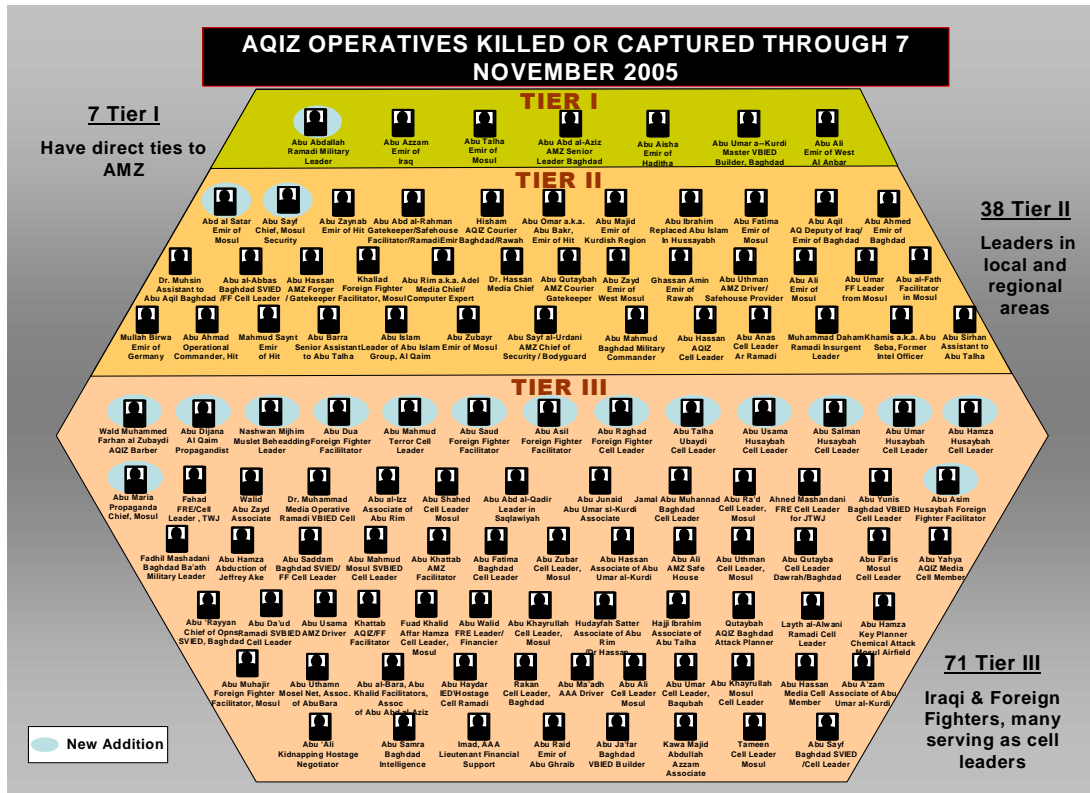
AQIZ OPERATIVES KILLED OR CAPTURED THROUGH 7 NOVEMBER 2005

7 Tier I

Have direct ties to AMZ

TIER I

Abu Abdallah Ramadi Military Leader

Abu Azzam Emir of Iraq

Abu Talha Emir of Mosul

Abu Abd al-Aziz AMZ Senior Leader Baghdad

Abu Aisha Emir of Haditha

Abu Umar a--Kurdi Master VBIED Builder, Baghdad

Abu Ali Emir of West Al Anbar

TIER II

Abd al Satar Emir of Mosul

Abu Sayf Chief, Mosul Security

Abu Zaynab Emir of Hit

Abu Abd al-Rahman Gatekeeper/Safehouse Facilitator/RamadiEmir

Hisham AQIZ Courier Baghdad/Rawah

Abu Omar a.k.a. Abu Bakr, Emir of Hit

Abu Majid Emir of Kurdish Region

Abu Ibrahim Replaced Abu Islam In Hussayabh

Abu Fatima Emir of Mosul

Abu Aqil AQ Deputy of Iraq/ Emir of Baghdad

Abu Ahmed Emir of Baghdad

38 Tier II

Leaders in local and regional areas

Dr. Muhsin Assistant to Abu Aqil Baghdad

Abu al-Abbas Baghdad SVIED /FF Cell Leader

Abu Hassan AMZ Forger / Gatekeeper

Khallad Foreign Fighter Facilitator, Mosul

Abu Rim a.k.a. Adel Media Chief/ Computer Expert

Dr. Hassan Media Chief

Abu Qutaybah AMZ Courier Gatekeeper

Abu Zayd Emir of West Mosul

Ghassan Amin Emir of Rawah

Abu Uthman AMZ Driver/ Safehouse Provider

Abu Ali Emir of Mosul

Abu Umar FF Leader from Mosul

Abu al-Fath Facilitator in Mosul

Mullah Birwa Emir of Germany

Abu Ahmad Operational Commander, Hit

Mahmud Saynt Emir of Hit

Abu Barra Senior Assistant to Abu Talha

Abu Islam Leader of Abu Islam Group, Al Qaim

Abu Zubayr Emir of Mosul

Abu Sayf al-Urdani AMZ Chief of Security / Bodyguard

Abu Mahmud Baghdad Military Commander

Abu Hassan AQIZ Cell Leader

Abu Anas Cell Leader Ar Ramadi

Muhammad Daham Ramadi Insurgent Leader

Khamis a.k.a. Abu Seba, Former Intel Officer

Abu Sirhan Assistant to Abu Talha

TIER III

Walid Muhammed Farhan al Zubaydi AQIZ Barber

Abu Dijana Al Qaim Propagandist

Nashwan Mijhim Muslet Beheadding Leader

Abu Dua Foreign Fighter Facilitator

Abu Mahmud Terror Cell Leader

Abu Saud Foreign Fighter Facilitator

Abu Asil Foreign Fighter Facilitator

Abu Raghad Foreign Fighter Cell Leader

Abu Talha Ubaydi Cell Leader

Abu Usama Husaybah Cell Leader

Abu Salman Husaybah Cell Leader

Abu Umar Husaybah Cell Leader

Abu Hamza Husaybah Cell Leader

Abu Maria Propaganda Chief, Mosul

Fahad FRE/Cell Leader , TWJ

Walid Abu Zayd Associate

Dr. Muhammad Media Operative Ramadi VBIED Cell

Abu al-Izz Associate of Abu Rim

Abu Shahed Cell Leader Mosul

Abu Abd al-Qadir Leader in Saqlawiyah

Abu Junaid Abu Umar sl-Kurdi Associate

Jamal Abu Muhannad Baghdad Cell Leader

Abu Ra'd Cell Leader, Mosul

Ahmed Mashandani FRE Cell Leader for JTWJ

Abu Yunis Baghdad VBIED Cell Leader

Abu Asim Husaybah Foreign Fighter Facilitator

Fadhil Mashadani Baghdad Ba'ath Military Leader

Abu Hamza Abduction of Jeffrey Ake

Abu Saddam Baghdad SVIED/ FF Cell Leader

Abu Mahmud Mosul SVBIED Cell Leader

Abu Khattab AMZ Facilitator

Abu Fatima Baghdad Cell Leader

Abu Zubar Cell Leader, Mosul

Abu Hassan Associate of Abu Umar al-Kurdi

Abu Ali AMZ Safe House

Abu Uthman Cell Leader, Mosul

Abu Qutayba Cell Leader Dawrah/Baghdad

Abu Faris Mosul Cell Leader

Abu Yahya AQIZ Media Cell Member

Abu 'Rayyan Chief of Opns SVIED, Baghdad

Abu Da'ud Ramadi SVBIED Cell Leader

Abu Usama AMZ Driver

Khattab AQIZ/FF Facilitator

Fuad Khalid Affar Hamza Cell Leader, Mosul

Abu Walid FRE Leader/ Financier

Abu Khayrullah Cell Leader, Mosul

Hudayfah Satter Associate of Abu Rim /Dr Hassan

Hajji Ibrahim Associate of Abu Talha

Qutaybah AQIZ Baghdad Attack Planner

Layth al-Alwani Ramadi Cell Leader

Abu Hamza Key Planner Chemical Attack Mosul Airfield

Abu Muhajir Foreign Fighter Facilitator, Mosul

Abu Uthamn Mosel Net, Assoc. of AbuBara

Abu al-Bara, Abu Khalid Facilitators, Assoc of Abu Abd al-Aziz

Abu Haydar IED/Hostage Cell Ramadi

Rakan Cell Leader, Baghdad

Abu Ma'adh AAA Driver

Abu Ali Cell Leader Mosul

Abu Umar Cell Leader, Baqubah

Abu Khayrullah Mosul Cell Leader

Abu Hassan Media Cell Member

Abu A'zam Associate of Abu Umar al-Kurdi

71 Tier III

Iraqi & Foreign Fighters, many serving as cell leaders

New Addition

Abu 'Ali Kidnapping Hostage Negotiator

Abu Samra Baghdad Intelligence

Imad, AAA Lieutenant Financial Support

Abu Raid Emir of Abu Ghraib

Abu Ja'far Baghdad VBIED Builder

Kawa Majid Abdullah Azzam Associate

Tameen Cell Leader Mosul

Abu Sayf Baghdad SVIED /Cell Leader